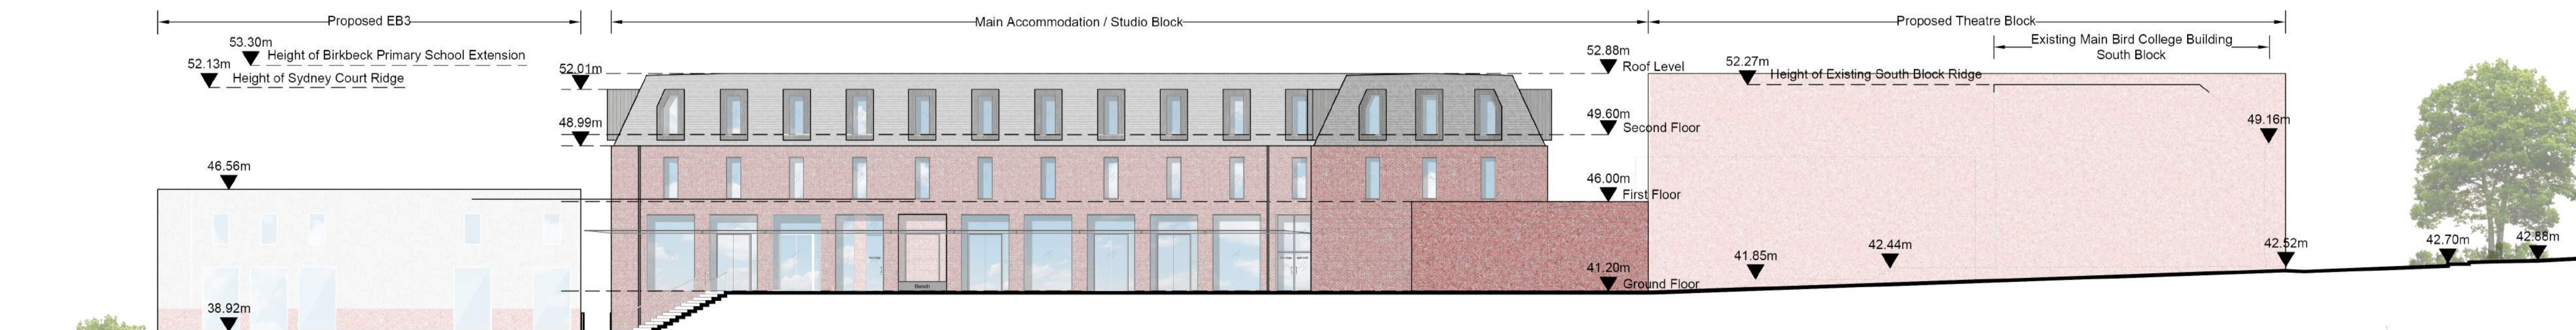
Proposed EB3

Main Accommodation / Studio Block

Proposed Theatre Block

Existing Main Bird College Building South Block

53.30m
Height of Birkbeck Primary School Extension

52.13m
Height of Sydney Court Ridge

52.01m

48.99m

46.56m

38.92m

52.88m
Roof Level

49.60m
Second Floor

46.00m
First Floor

41.20m
Ground Floor

52.27m
Height of Existing South Block Ridge

49.16m

41.85m

42.44m

42.52m

42.70m

42.88m

Bench